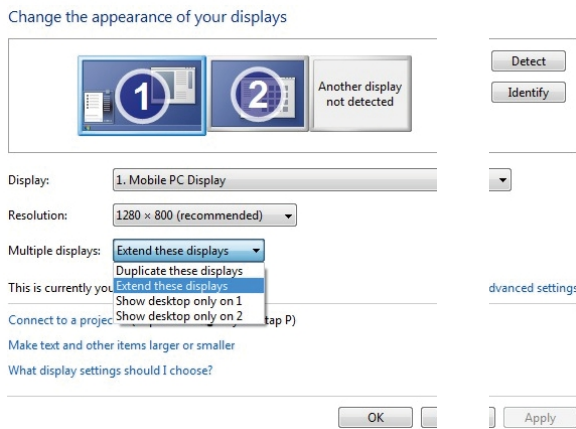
Change the appearance of your displays

1

2

Another display not detected

Detect

Identify

Display: 1. Mobile PC Display

Resolution: 1280 × 800 (recommended)

Multiple displays: Extend these displays

Duplicate these displays
Extend these displays
Show desktop only on 1
Show desktop only on 2

This is currently you

dvanced settings

Connect to a projec

tap P)

Make text and other items larger or smaller

What display settings should I choose?

OK

Apply